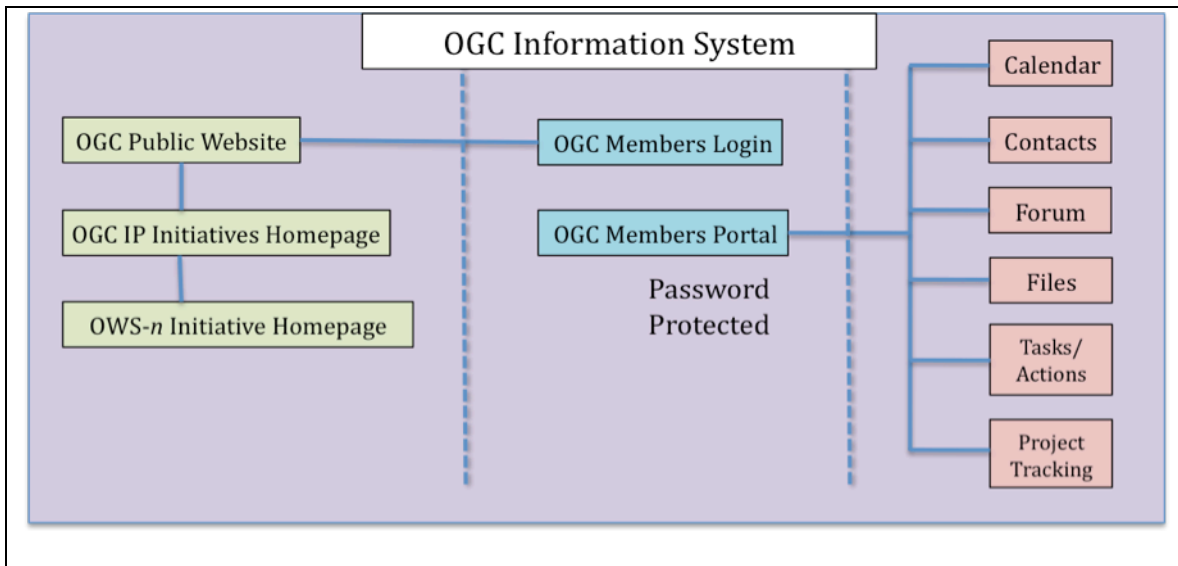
OGC Information System

OGC Public Website

OGC IP Initiatives Homepage

OWS-*n* Initiative Homepage

OGC Members Login

OGC Members Portal

Password Protected

Calendar

Contacts

Forum

Files

Tasks/ Actions

Project Tracking